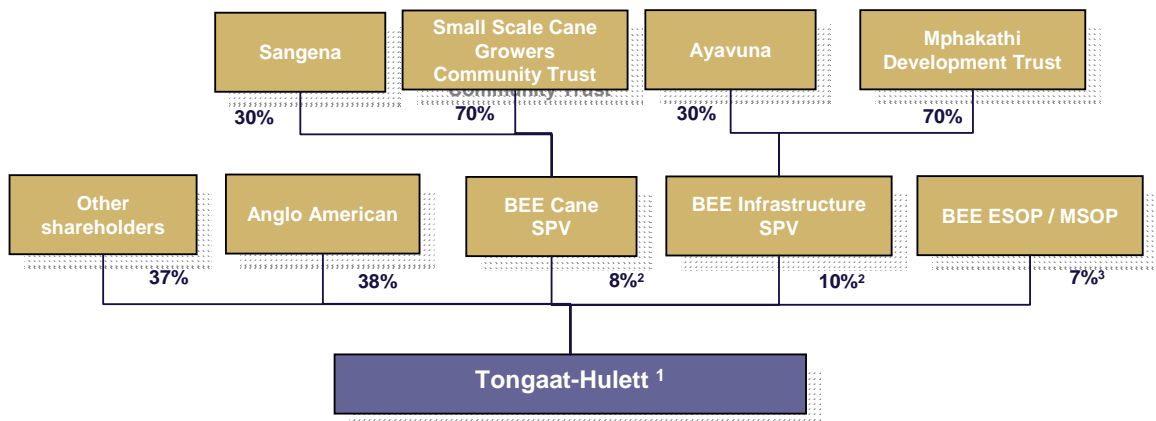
Sangena

Small Scale Cane Growers Community Trust

Ayavuna

Mphakathi Development Trust

30%

70%

30%

70%

Other shareholders

Anglo American

BEE Cane SPV

BEE Infrastructure SPV

BEE ESOP / MSOP

37%

38%

8%$^2$

10%$^2$

7%$^3$

Tongaat-Hulett $^1$